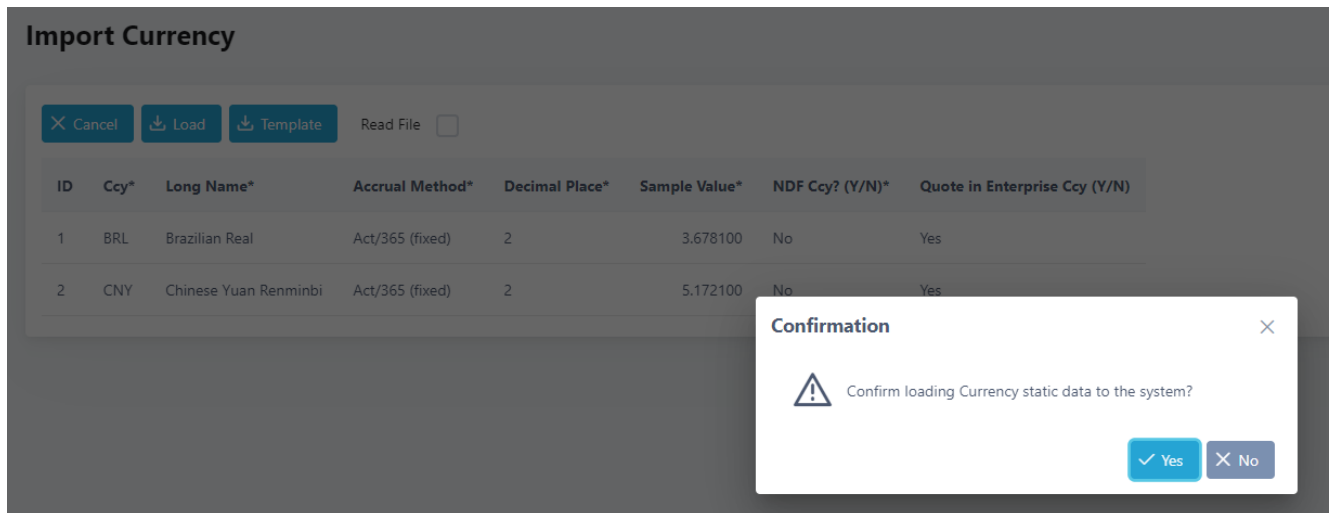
Import Currency

Cancel Load Template Read File

| ID | Ccy* | Long Name* | Accrual Method* | Decimal Place* | Sample Value* | NDF Ccy? (Y/N)* | Quote in Enterprise Ccy (Y/N) |
|---|---|---|---|---|---|---|---|
| 1 | BRL | Brazilian Real | Act/365 (fixed) | 2 | 3.678100 | No | Yes |
| 2 | CNY | Chinese Yuan Renminbi | Act/365 (fixed) | 2 | 5.172100 | No | Yes |

Confirmation

Confirm loading Currency static data to the system?

Yes No